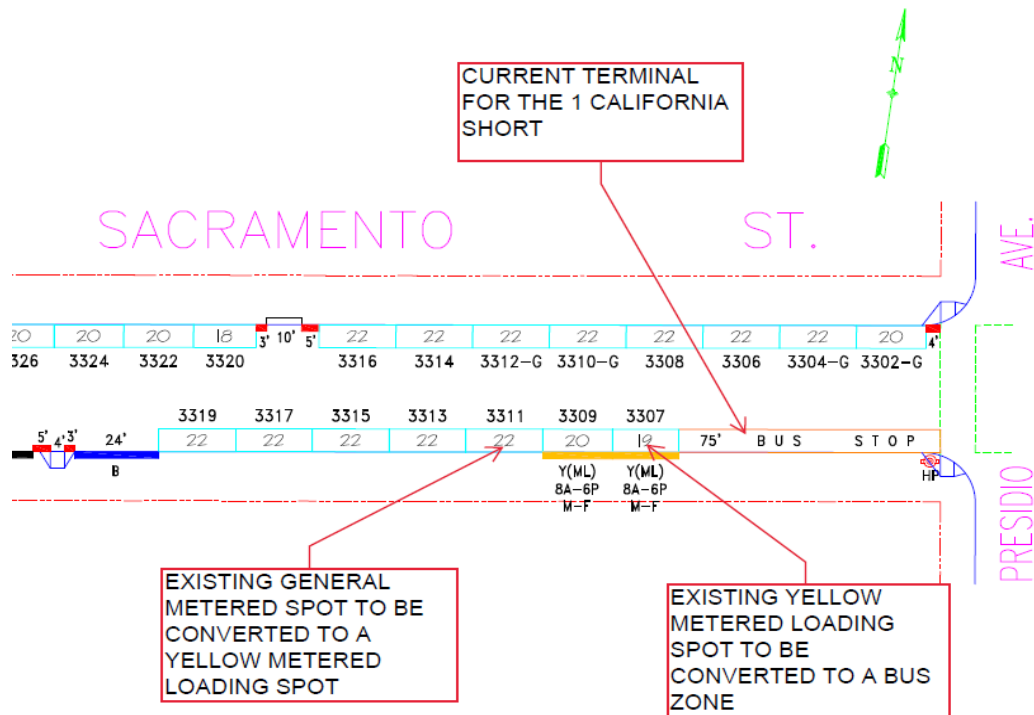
CURRENT TERMINAL FOR THE 1 CALIFORNIA SHORT

N

SACRAMENTO ST.

AVE.

20 20 20 18 3' 10' 5' 22 22 22 22 22 22 22 20 4'

326 3324 3322 3320 3316 3314 3312-G 3310-G 3308 3306 3304-G 3302-G

3319 3317 3315 3313 3311 3309 3307

5' 4' 3' 24' 22 22 22 22 22 20 19 75' BUS STOP

B

Y(ML) 8A-6P M-F

Y(ML) 8A-6P M-F

HP

PRESIDIO

EXISTING GENERAL METERED SPOT TO BE CONVERTED TO A YELLOW METERED LOADING SPOT

EXISTING YELLOW METERED LOADING SPOT TO BE CONVERTED TO A BUS ZONE